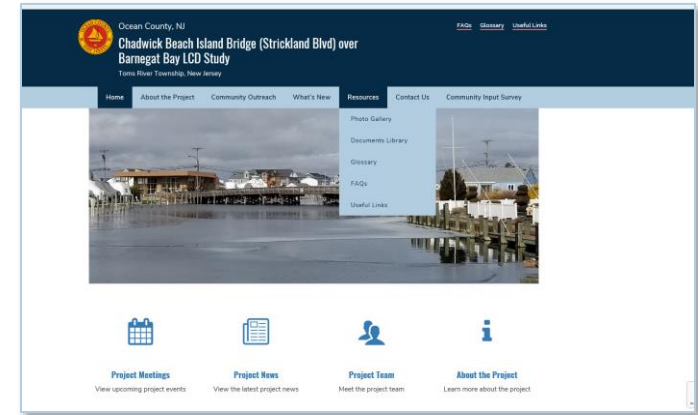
Ocean County, NJ

Chadwick Beach Island Bridge (Strickland Blvd) over Barnegat Bay LCD Study

Toms River Township, New Jersey

FAQs Glossary Useful Links

Home About the Project Community Outreach What's New Resources Contact Us Community Input Survey

Photo Gallery
Documents Library
Glossary
FAQs
Useful Links

Project Meetings
View upcoming project events

Project News
View the latest project news

Project Team
Meet the project team

About the Project
Learn more about the project